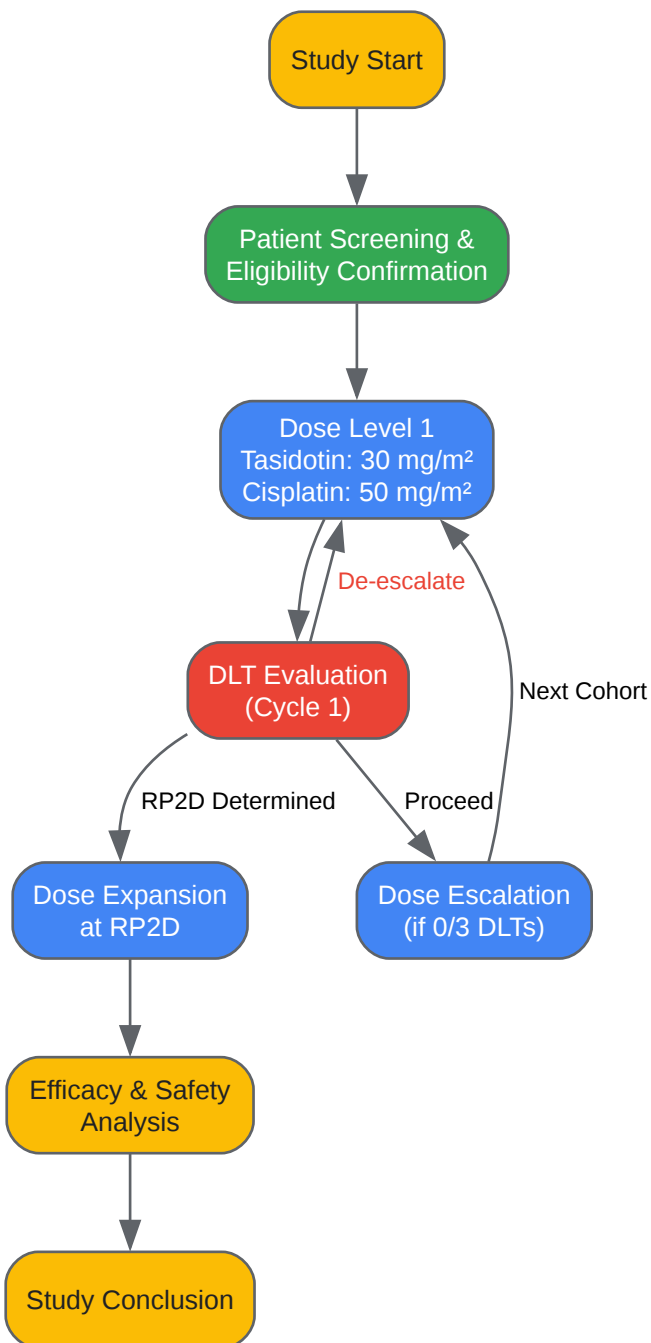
Study Start

Patient Screening & Eligibility Confirmation

Dose Level 1
Tasidotin: 30 mg/m²
Cisplatin: 50 mg/m²

De-escalate

Next Cohort

DLT Evaluation
(Cycle 1)

RP2D Determined

Proceed

Dose Expansion at RP2D

Dose Escalation
(if 0/3 DLTs)

Efficacy & Safety Analysis

Study Conclusion